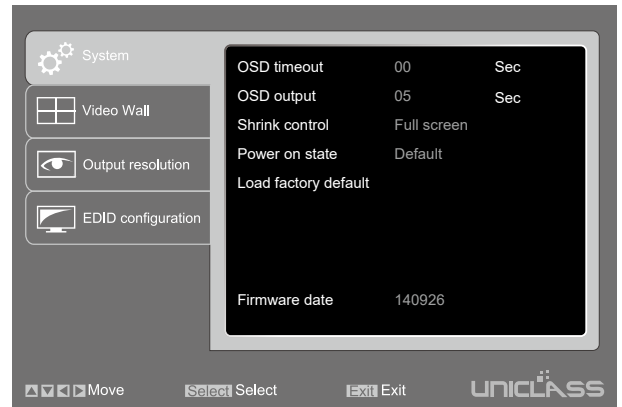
System

Video Wall

Output resolution

EDID configuration

| OSD timeout | 00 | Sec |
|---|---|---|
| OSD output | 05 | Sec |
| Shrink control | Full screen | |
| Power on state | Default | |
| Load factory default | | |
| Firmware date | 140926 | |

Move Select Select Exit Exit

UNICLASS